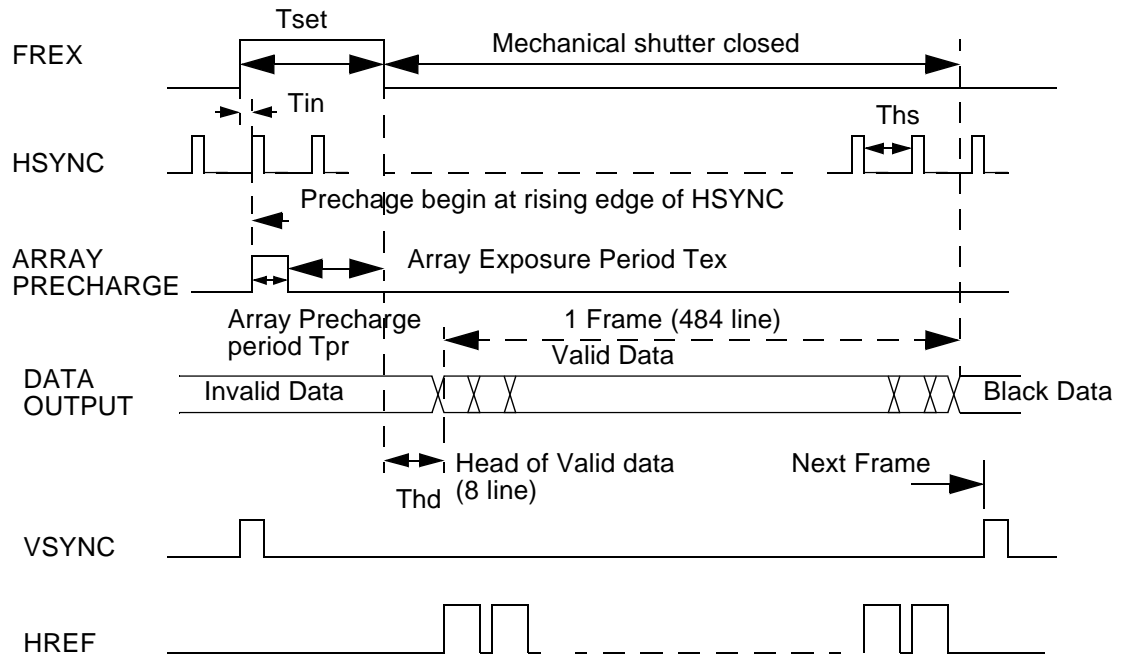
Tset

FREX

Mechanical shutter closed

Tin

Ths

HSYNC

Prechage begin at rising edge of HSYNC

ARRAY PRECHARGE

Array Exposure Period Tex

Array Precharge period Tpr

1 Frame (484 line)

Valid Data

DATA OUTPUT

Invalid Data

Black Data

Head of Valid data (8 line)

Thd

Next Frame

VSYNC

HREF